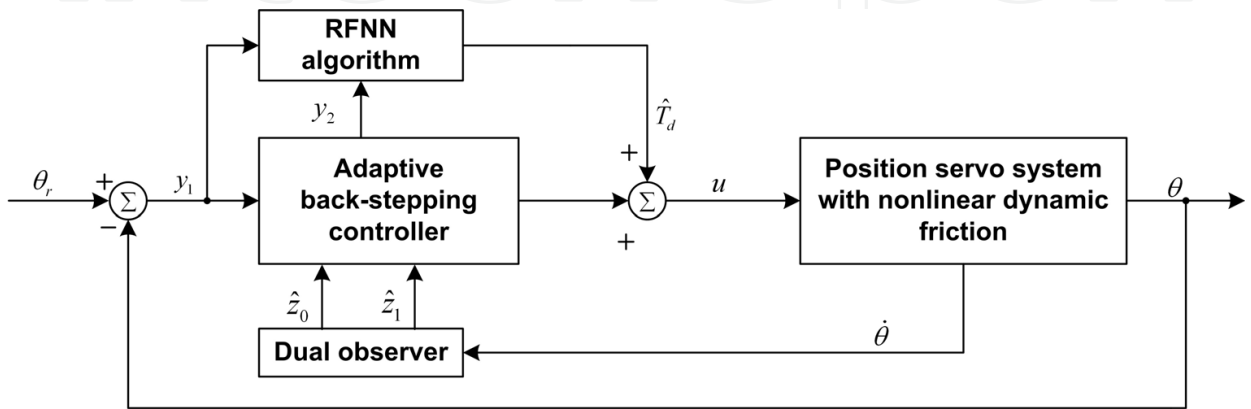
RFNN algorithm

$y_2$

$\hat{T}_d$

$\theta_r$

+

$\Sigma$

−

$y_1$

Adaptive back-stepping controller

+

$\Sigma$

+

$u$

Position servo system with nonlinear dynamic friction

$\theta$

$\hat{z}_0$

$\hat{z}_1$

Dual observer

$\dot{\theta}$